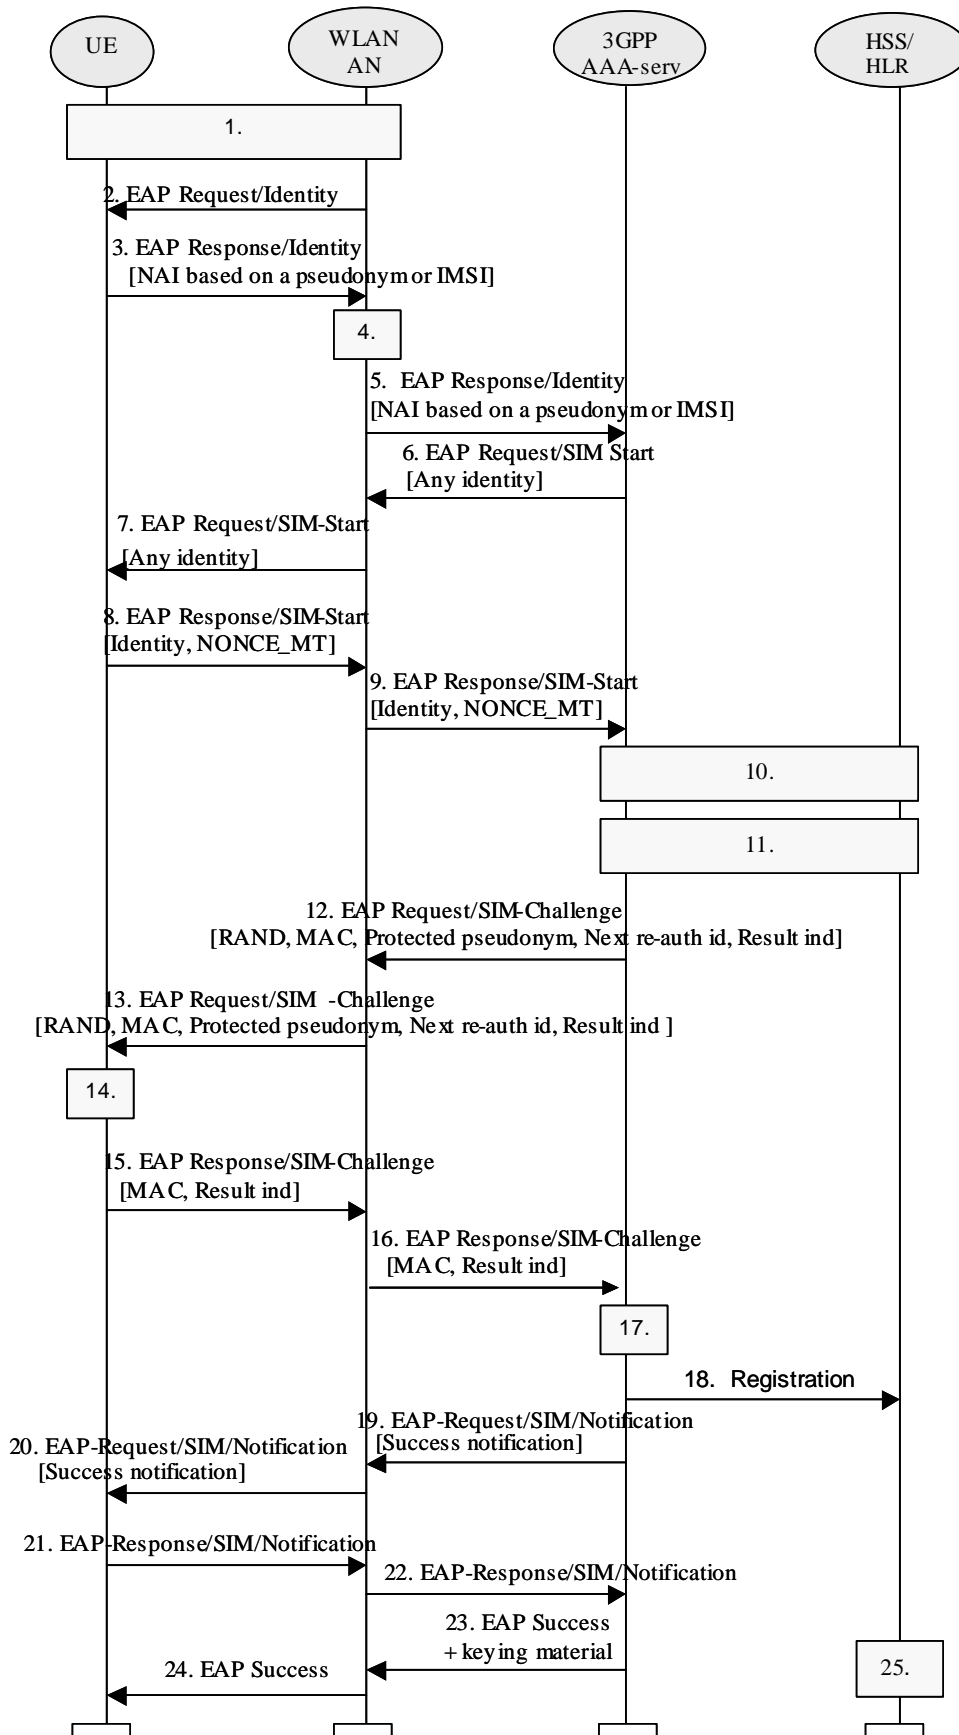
UE

WLAN AN

3GPP AAA-serv

HSS/ HLR

1.

2. EAP Request/Identity

3. EAP Response/Identity [NAI based on a pseudonym or IMSI]

4.

5. EAP Response/Identity [NAI based on a pseudonym or IMSI]

6. EAP Request/SIM Start [Any identity]

7. EAP Request/SIM-Start [Any identity]

8. EAP Response/SIM-Start [Identity, NONCE_MT]

9. EAP Response/SIM-Start [Identity, NONCE_MT]

10.

11.

12. EAP Request/SIM-Challenge [RAND, MAC, Protected pseudonym, Next re-auth id, Result ind]

13. EAP Request/SIM -Challenge [RAND, MAC, Protected pseudonym, Next re-auth id, Result ind ]

14.

15. EAP Response/SIM-Challenge [MAC, Result ind]

16. EAP Response/SIM-Challenge [MAC, Result ind]

17.

18. Registration

19. EAP-Request/SIM/Notification [Success notification]

20. EAP-Request/SIM/Notification [Success notification]

21. EAP-Response/SIM/Notification

22. EAP-Response/SIM/Notification

23. EAP Success + keying material

24. EAP Success

25.